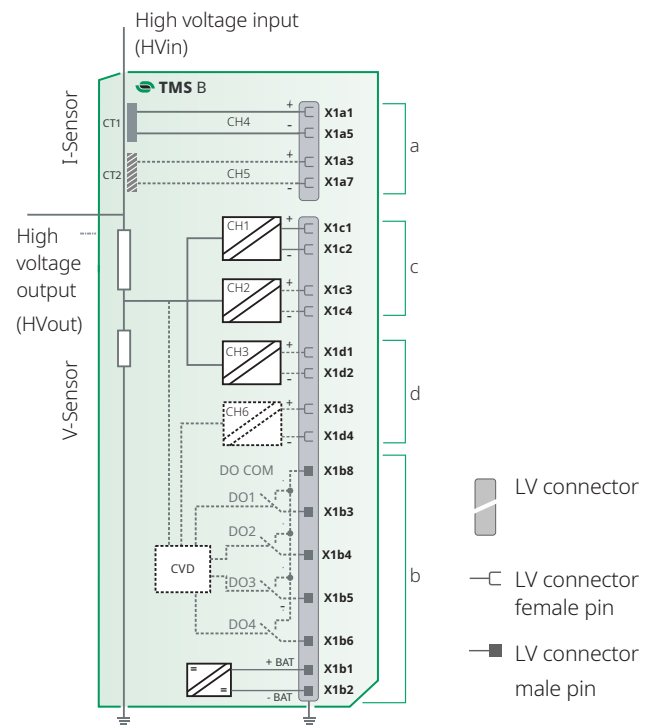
High voltage input (HVin)

TMS B

I-Sensor

CT1

CH4

CT2

CH5

+ - + -

X1a1
X1a5
X1a3
X1a7

a

High voltage output (HVout)

CH1
CH2
CH3
CH6

X1c1
X1c2
X1c3
X1c4

c

X1d1
X1d2
X1d3
X1d4

d

V-Sensor

DO COM
DO1
DO2
DO3
DO4

CVD

X1b8
X1b3
X1b4
X1b5
X1b6

b

= =

+ BAT
- BAT

X1b1
X1b2

LV connector

LV connector female pin

LV connector male pin